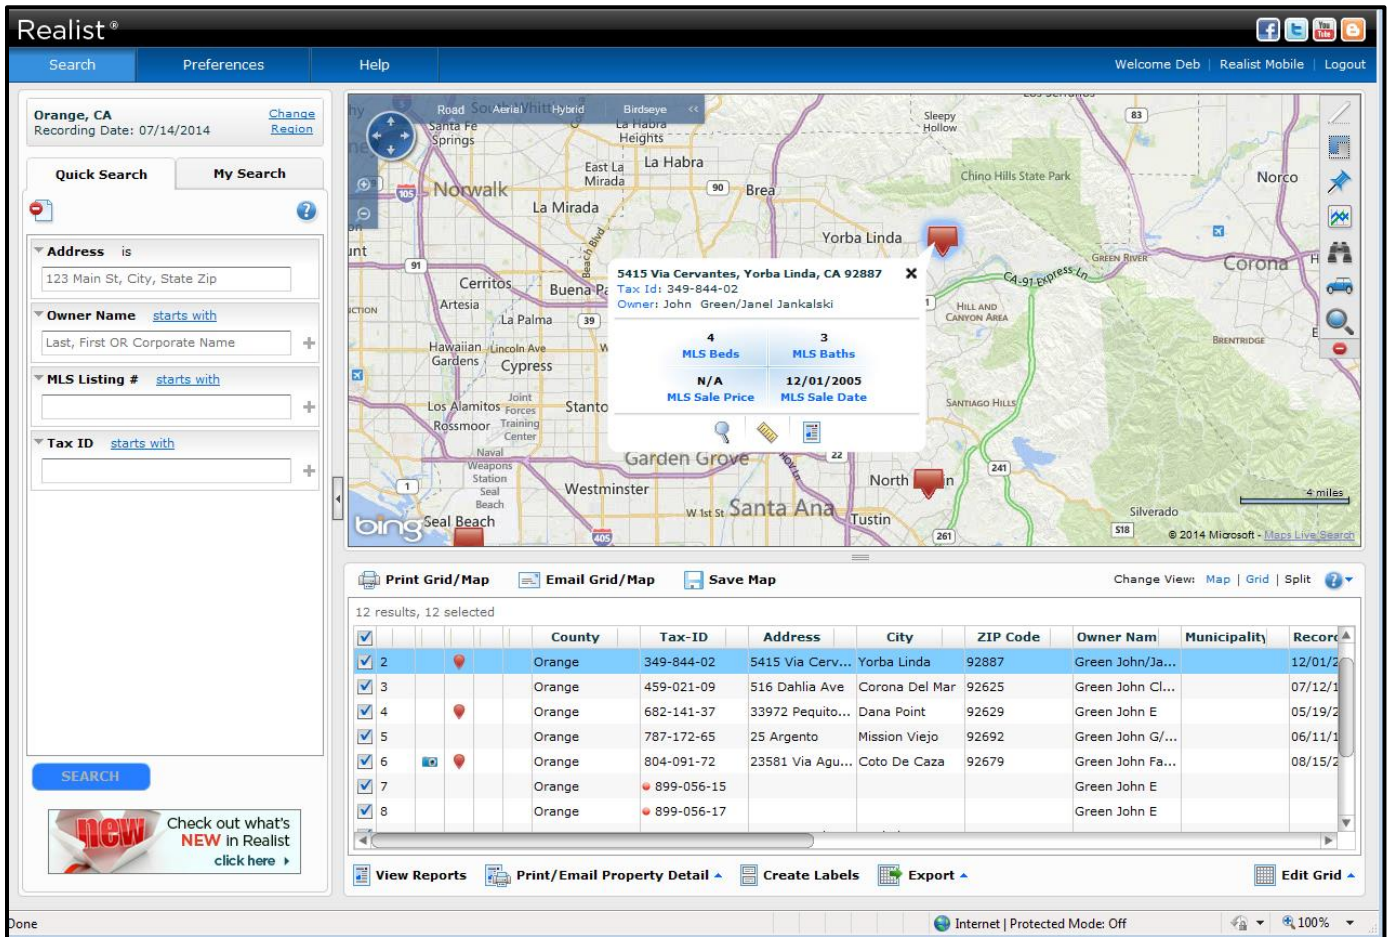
Realist®

Search | Preferences | Help | Welcome Deb | Realist Mobile | Logout

Orange, CA
Recording Date: 07/14/2014
Change Region

Quick Search | My Search

Address is
123 Main St, City, State Zip

Owner Name starts with
Last, First OR Corporate Name

MLS Listing # starts with

Tax ID starts with

SEARCH

new Check out what's NEW in Realist click here

Road Aerial Hybrid Birdseye

Santa Fe Springs, La Habra Heights, Sleepy Hollow, East La Mirada, La Habra, Norwalk, Brea, La Mirada, Chino Hills State Park, Norco, Yorba Linda, Cerritos, Buena Park, Artesia, La Palma, Hawaiian Gardens, Lincoln Ave, Cypress, Los Alamitos, Joint Forces Training Center, Stanton, Rossmoor, Naval Weapons Station Seal Beach, Garden Grove, Westminster, Seal Beach, W 1st St, Santa Ana, Tustin, North, Green River, Corona, CA-91 Express Ln, Hill and Canyon Area, Brentridge, Santiago Hills, Silverado

83 90 91 105 39 22 241 405 261 S18 1

5415 Via Cervantes, Yorba Linda, CA 92887
Tax Id: 349-844-02
Owner: John Green/Janel Jankalski

| 4 MLS Beds | 3 MLS Baths |
|---|---|
| N/A MLS Sale Price | 12/01/2005 MLS Sale Date |

4 miles
© 2014 Microsoft - Maps Live Search

Print Grid/Map | Email Grid/Map | Save Map
Change View: Map | Grid | Split

12 results, 12 selected

| | | | | County | Tax-ID | Address | City | ZIP Code | Owner Nam | Municipality | Record |
|---|---|---|---|---|---|---|---|---|---|---|---|
| ☑ | 2 | | | Orange | 349-844-02 | 5415 Via Cerv... | Yorba Linda | 92887 | Green John/Ja... | | 12/01/2 |
| ☑ | 3 | | | Orange | 459-021-09 | 516 Dahlia Ave | Corona Del Mar | 92625 | Green John Cl... | | 07/12/1 |
| ☑ | 4 | | | Orange | 682-141-37 | 33972 Pequito... | Dana Point | 92629 | Green John E | | 05/19/2 |
| ☑ | 5 | | | Orange | 787-172-65 | 25 Argento | Mission Viejo | 92692 | Green John G/... | | 06/11/1 |
| ☑ | 6 | | | Orange | 804-091-72 | 23581 Via Agu... | Coto De Caza | 92679 | Green John Fa... | | 08/15/2 |
| ☑ | 7 | | | Orange | 899-056-15 | | | | Green John E | | |
| ☑ | 8 | | | Orange | 899-056-17 | | | | Green John E | | |

View Reports | Print/Email Property Detail | Create Labels | Export | Edit Grid

Done | Internet | Protected Mode: Off | 100%